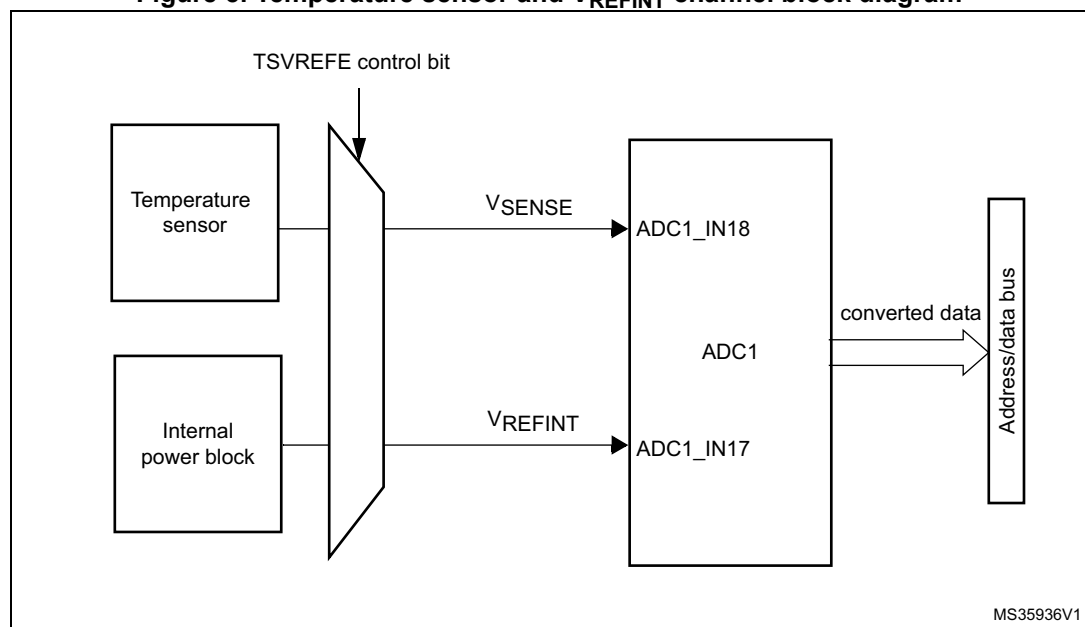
Figure 3. Temperature sensor and $V_{REFINT}$ channel block diagram

TSVREFE control bit

Temperature sensor

Internal power block

$V_{SENSE}$

$V_{REFINT}$

ADC1_IN18

ADC1

ADC1_IN17

converted data

Address/data bus

MS35936V1